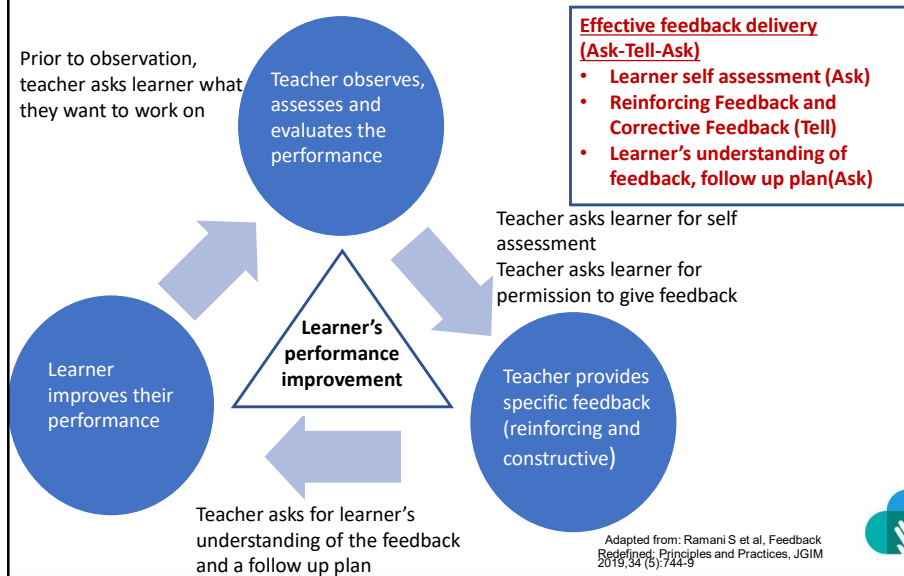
Prior to observation, teacher asks learner what they want to work on

Teacher observes, assesses and evaluates the performance

Effective feedback delivery (Ask-Tell-Ask)
• Learner self assessment (Ask)
• Reinforcing Feedback and Corrective Feedback (Tell)
• Learner's understanding of feedback, follow up plan(Ask)

Teacher asks learner for self assessment
Teacher asks learner for permission to give feedback

Learner's performance improvement

Learner improves their performance

Teacher provides specific feedback (reinforcing and constructive)

Teacher asks for learner's understanding of the feedback and a follow up plan

Adapted from: Ramani S et al, Feedback Redefined: Principles and Practices, JGIM 2019,34 (5):744-9